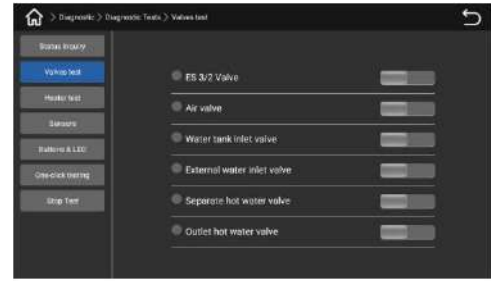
> Diagnostic > Diagnostic Tests > Valves test

Status inquiry

Valves test

Heater test

Sensors

Buttons & LED

One-click testing

Stop Test

ES 3/2 Valve

Air valve

Water tank inlet valve

External water inlet valve

Separate hot water valve

Outlet hot water valve